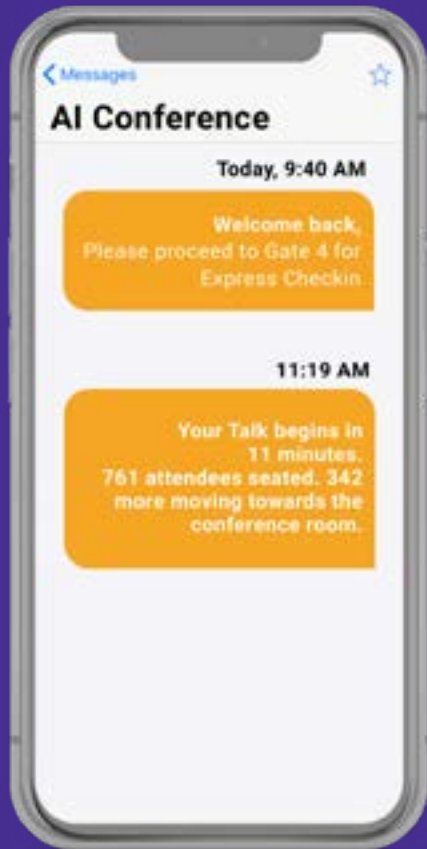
Messages

AI Conference

Today, 9:40 AM

Welcome back,
Please proceed to Gate 4 for Express Checkin

11:19 AM

Your Talk begins in 11 minutes.
761 attendees seated. 342 more moving towards the conference room.